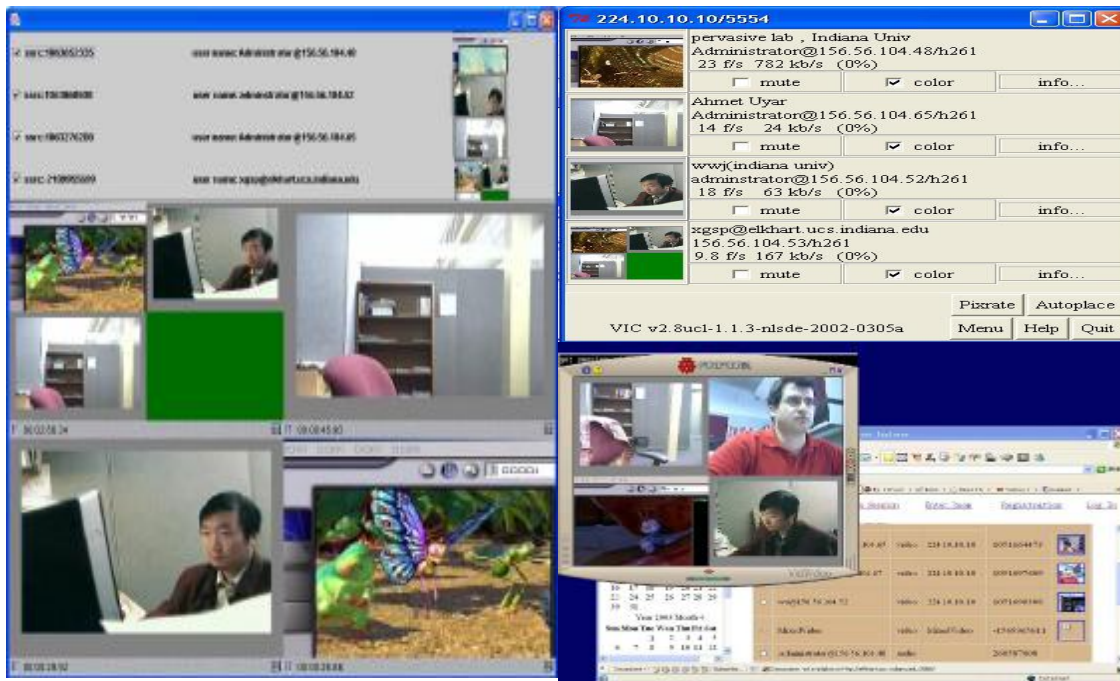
224.10.10.10/5554

pervasive lab , Indiana Univ
Administrator@156.56.104.48/h261
23 f/s 782 kb/s (0%)

mute color info...

Ahmet Uyar
Administrator@156.56.104.65/h261
14 f/s 24 kb/s (0%)

mute color info...

wwj(indiana univ)
adminstrator@156.56.104.52/h261
18 f/s 63 kb/s (0%)

mute color info...

xgsp@elkhart.ucs.indiana.edu
156.56.104.53/h261
9.8 f/s 167 kb/s (0%)

mute color info...

Pixrate Autoplace

VIC v2.8ucl-1.1.3-nlsde-2002-0305a Menu Help Quit

ssrc:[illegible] user name: Administrator@156.56.104.48

ssrc:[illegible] user name: administrator@156.56.104.52

ssrc:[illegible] user name: Administrator@156.56.104.65

ssrc: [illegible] user name: xgsp@elkhart.ucs.indiana.edu

POLYCOM

Registration

Year 2003 Month 4

Sun Mon Tue Wen Thu Fri Sat

video 224.10.10.10

video 224.10.10.10

video 224.10.10.10

video

audio

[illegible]